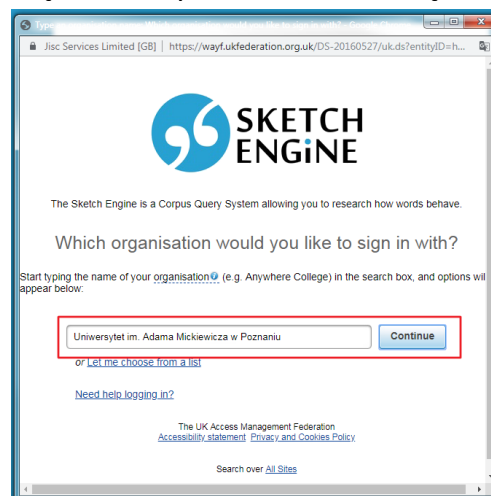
Jisc Services Limited [GB] | https://wayf.ukfederation.org.uk/DS-20160527/uk.ds?entityID=h...

SKETCH ENGiNE

The Sketch Engine is a Corpus Query System allowing you to research how words behave.

Which organisation would you like to sign in with?

Start typing the name of your organisation (e.g. Anywhere College) in the search box, and options wil appear below:

Uniwersytet im. Adama Mickiewicza w Poznaniu

Continue

or Let me choose from a list

Need help logging in?

The UK Access Management Federation
Accessibility statement Privacy and Cookies Policy

Search over All Sites